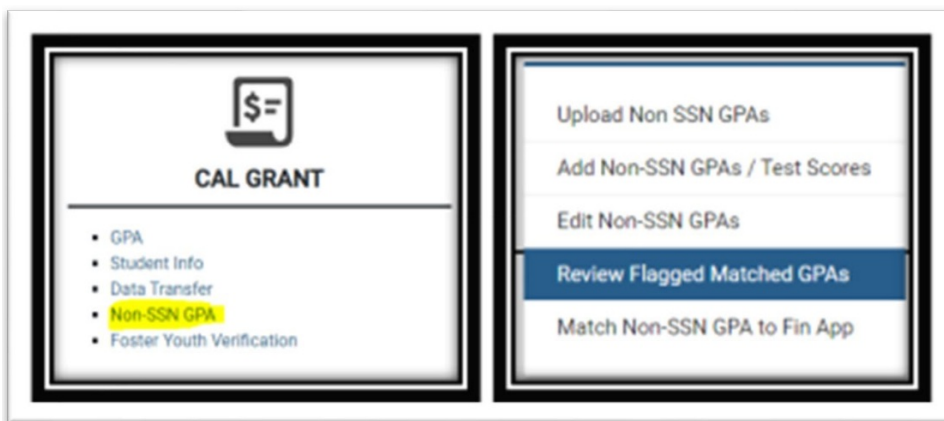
$=

CAL GRANT

- GPA
- Student Info
- Data Transfer
- Non-SSN GPA
- Foster Youth Verification

Upload Non SSN GPAs

Add Non-SSN GPAs / Test Scores

Edit Non-SSN GPAs

Review Flagged Matched GPAs

Match Non-SSN GPA to Fin App